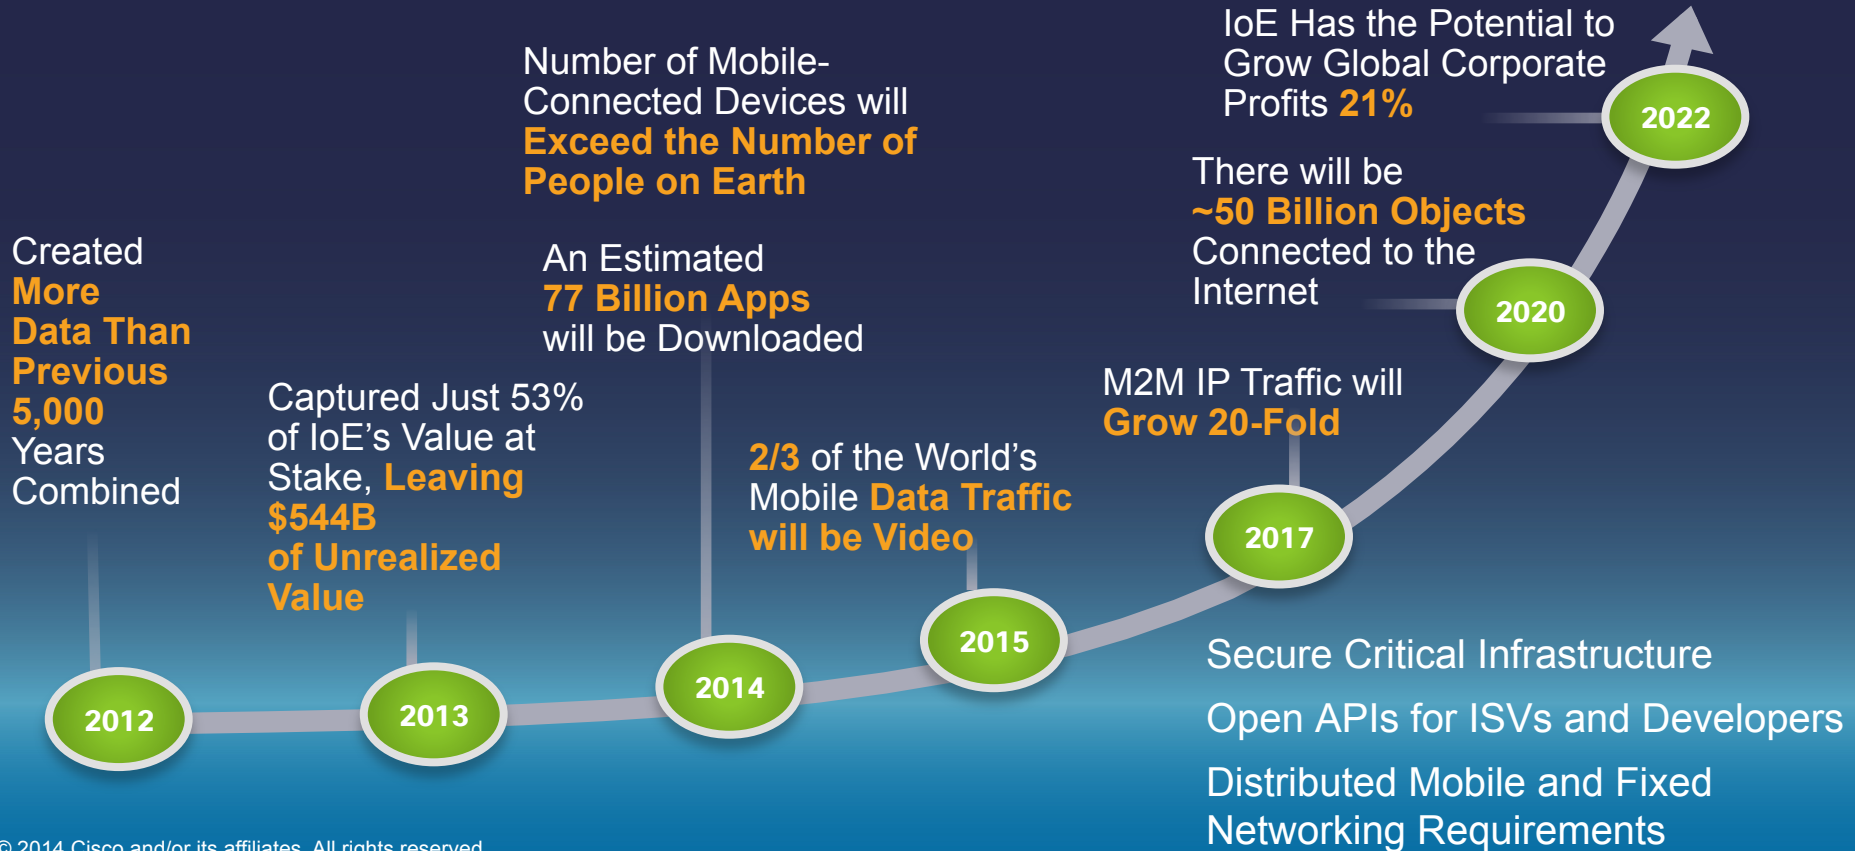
Created More Data Than Previous 5,000 Years Combined

2012

Captured Just 53% of IoE’s Value at Stake, Leaving $544B of Unrealized Value

2013

Number of Mobile-Connected Devices will Exceed the Number of People on Earth

An Estimated 77 Billion Apps will be Downloaded

2014

2/3 of the World’s Mobile Data Traffic will be Video

2015

M2M IP Traffic will Grow 20-Fold

2017

There will be ~50 Billion Objects Connected to the Internet

2020

IoE Has the Potential to Grow Global Corporate Profits 21%

2022

Secure Critical Infrastructure

Open APIs for ISVs and Developers

Distributed Mobile and Fixed Networking Requirements

© 2014 Cisco and/or its affiliates. All rights reserved.